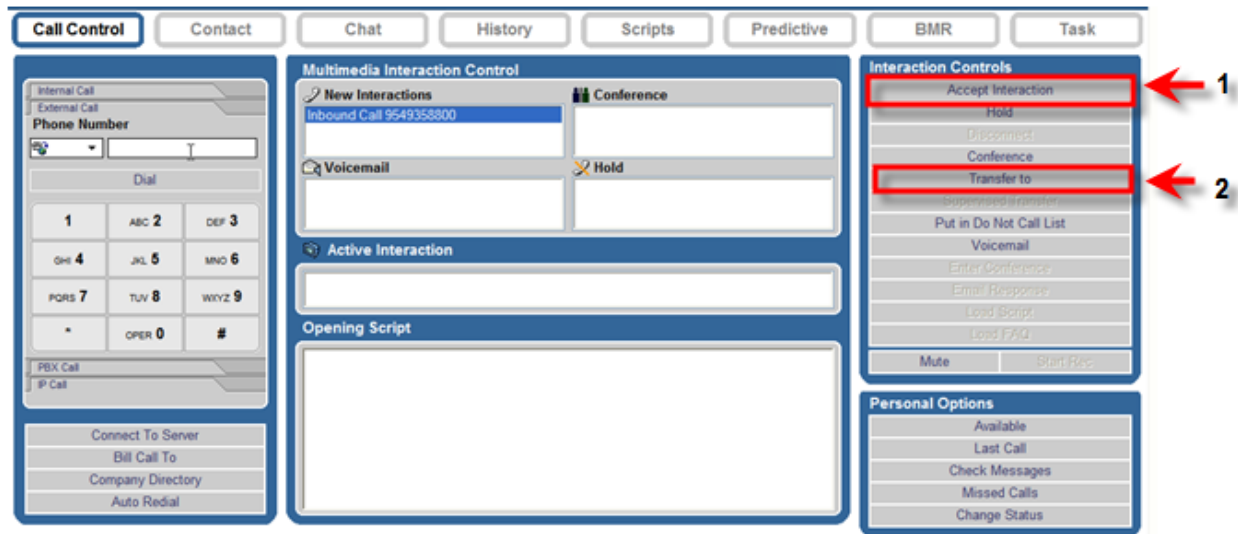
Call Control | Contact | Chat | History | Scripts | Predictive | BMR | Task

Internal Call
External Call
Phone Number

Dial

1
ABC 2
DEF 3
GHI 4
JKL 5
MNO 6
PQRS 7
TUV 8
WXYZ 9
*
OPER 0
#

PBX Call
IP Call

Connect To Server
Bill Call To
Company Directory
Auto Redial

Multimedia Interaction Control
New Interactions
Inbound Call 9549358800
Conference
Voicemail
Hold
Active Interaction
Opening Script

Interaction Controls
Accept Interaction
Hold
Disconnect
Conference
Transfer to
Supervised Transfer
Put in Do Not Call List
Voicemail
Enter Conference
Email Response
Load Script
Load FAQ
Mute
Start Rec

1
2

Personal Options
Available
Last Call
Check Messages
Missed Calls
Change Status